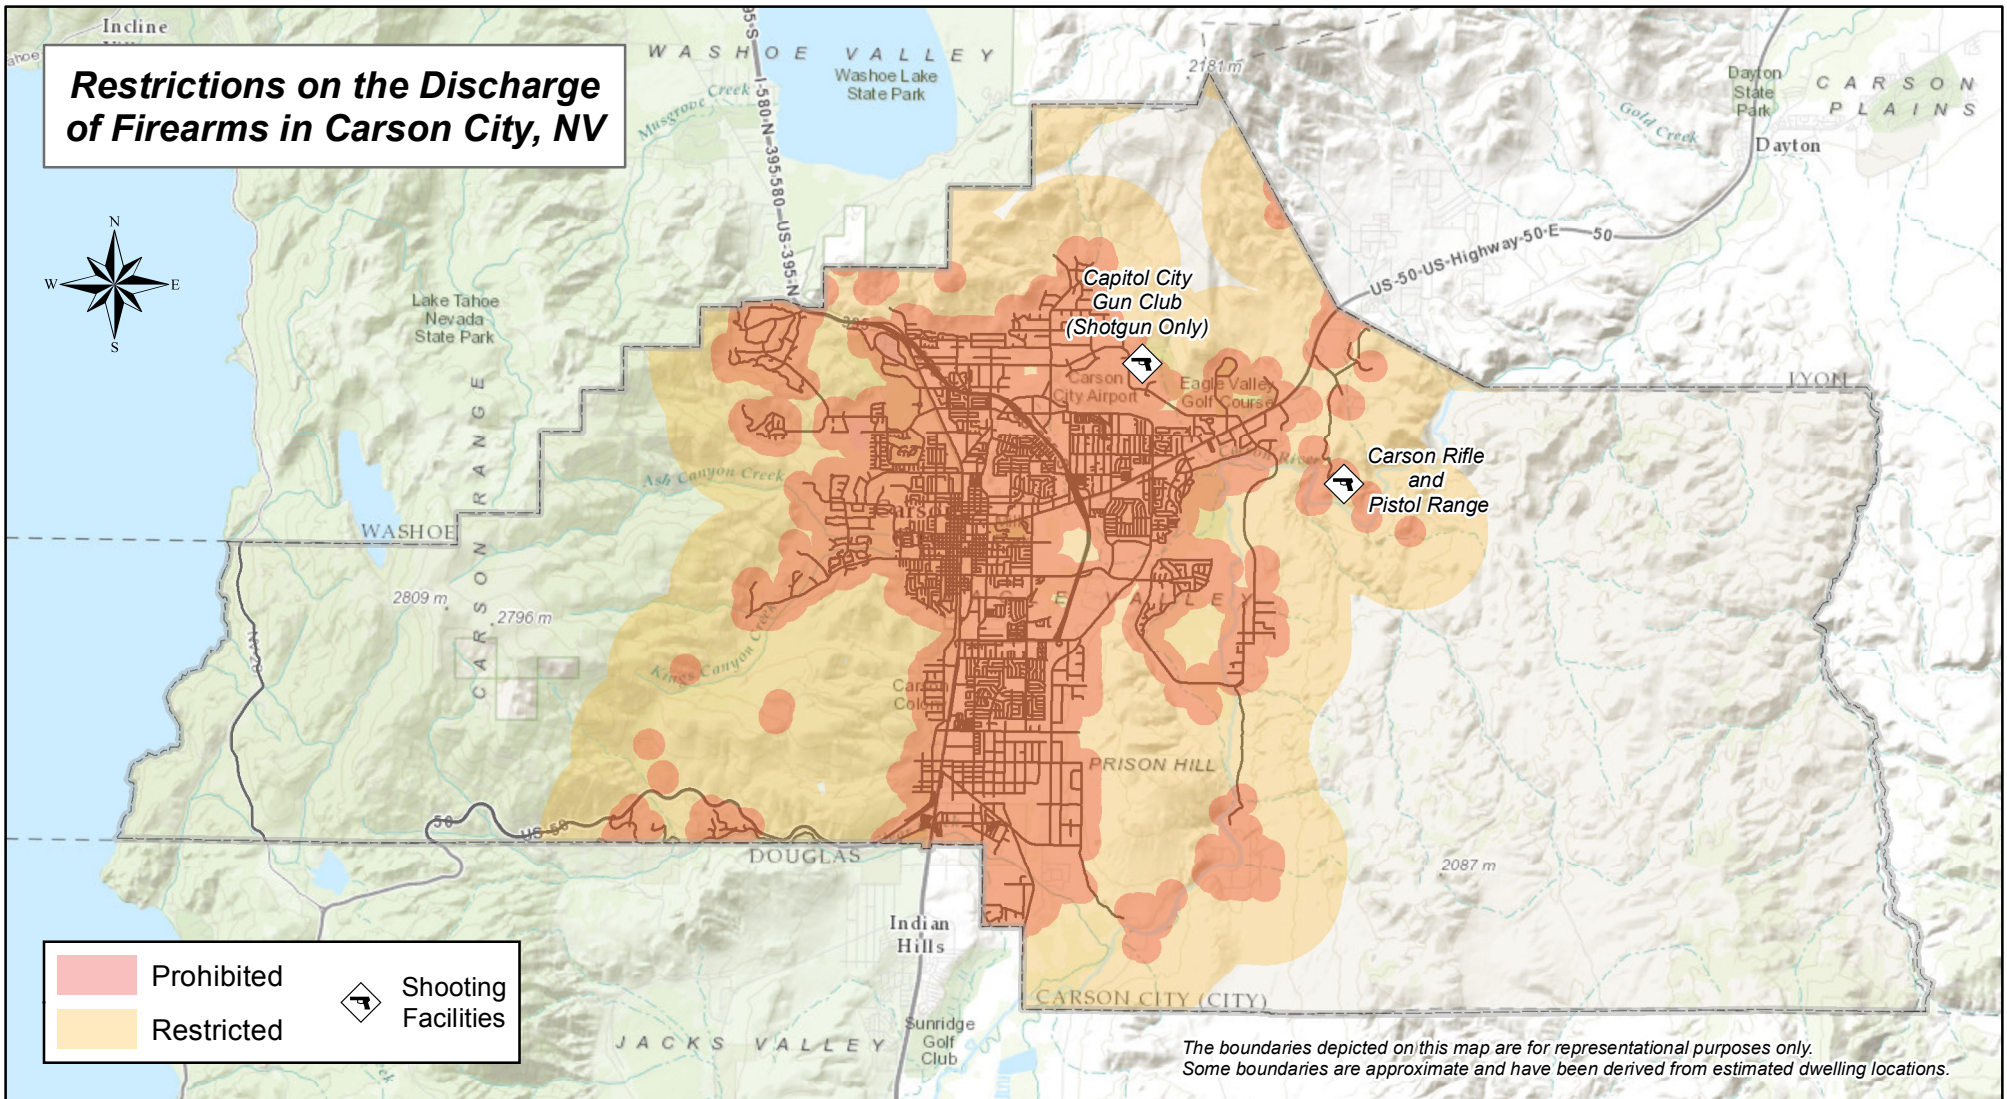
Restrictions on the Discharge of Firearms in Carson City, NV

Incline

WASHOE VALLEY
Washoe Lake State Park

Musgrove Creek

I-580-N-395-580-US-395-N

2181 m

Dayton State Park

CARSON PLAINS

Gold Creek

Dayton

US-50-US-Highway-50-E 50

N
W
E
S

Lake Tahoe Nevada State Park

CARSON RANGE

Capitol City Gun Club (Shotgun Only)

Carson City Airport

Eagle Valley Golf Course

LYON

Carson River

Carson Rifle and Pistol Range

Ash Canyon Creek

WASHOE

2809 m

2796 m

Kings Canyon Creek

Carson Colony

PRISON HILL

US 50

50

DOUGLAS

Indian Hills

2087 m

CARSON CITY (CITY)

Prohibited
Restricted
Shooting Facilities

JACKS VALLEY

Sunridge Golf Club

The boundaries depicted on this map are for representational purposes only.
Some boundaries are approximate and have been derived from estimated dwelling locations.